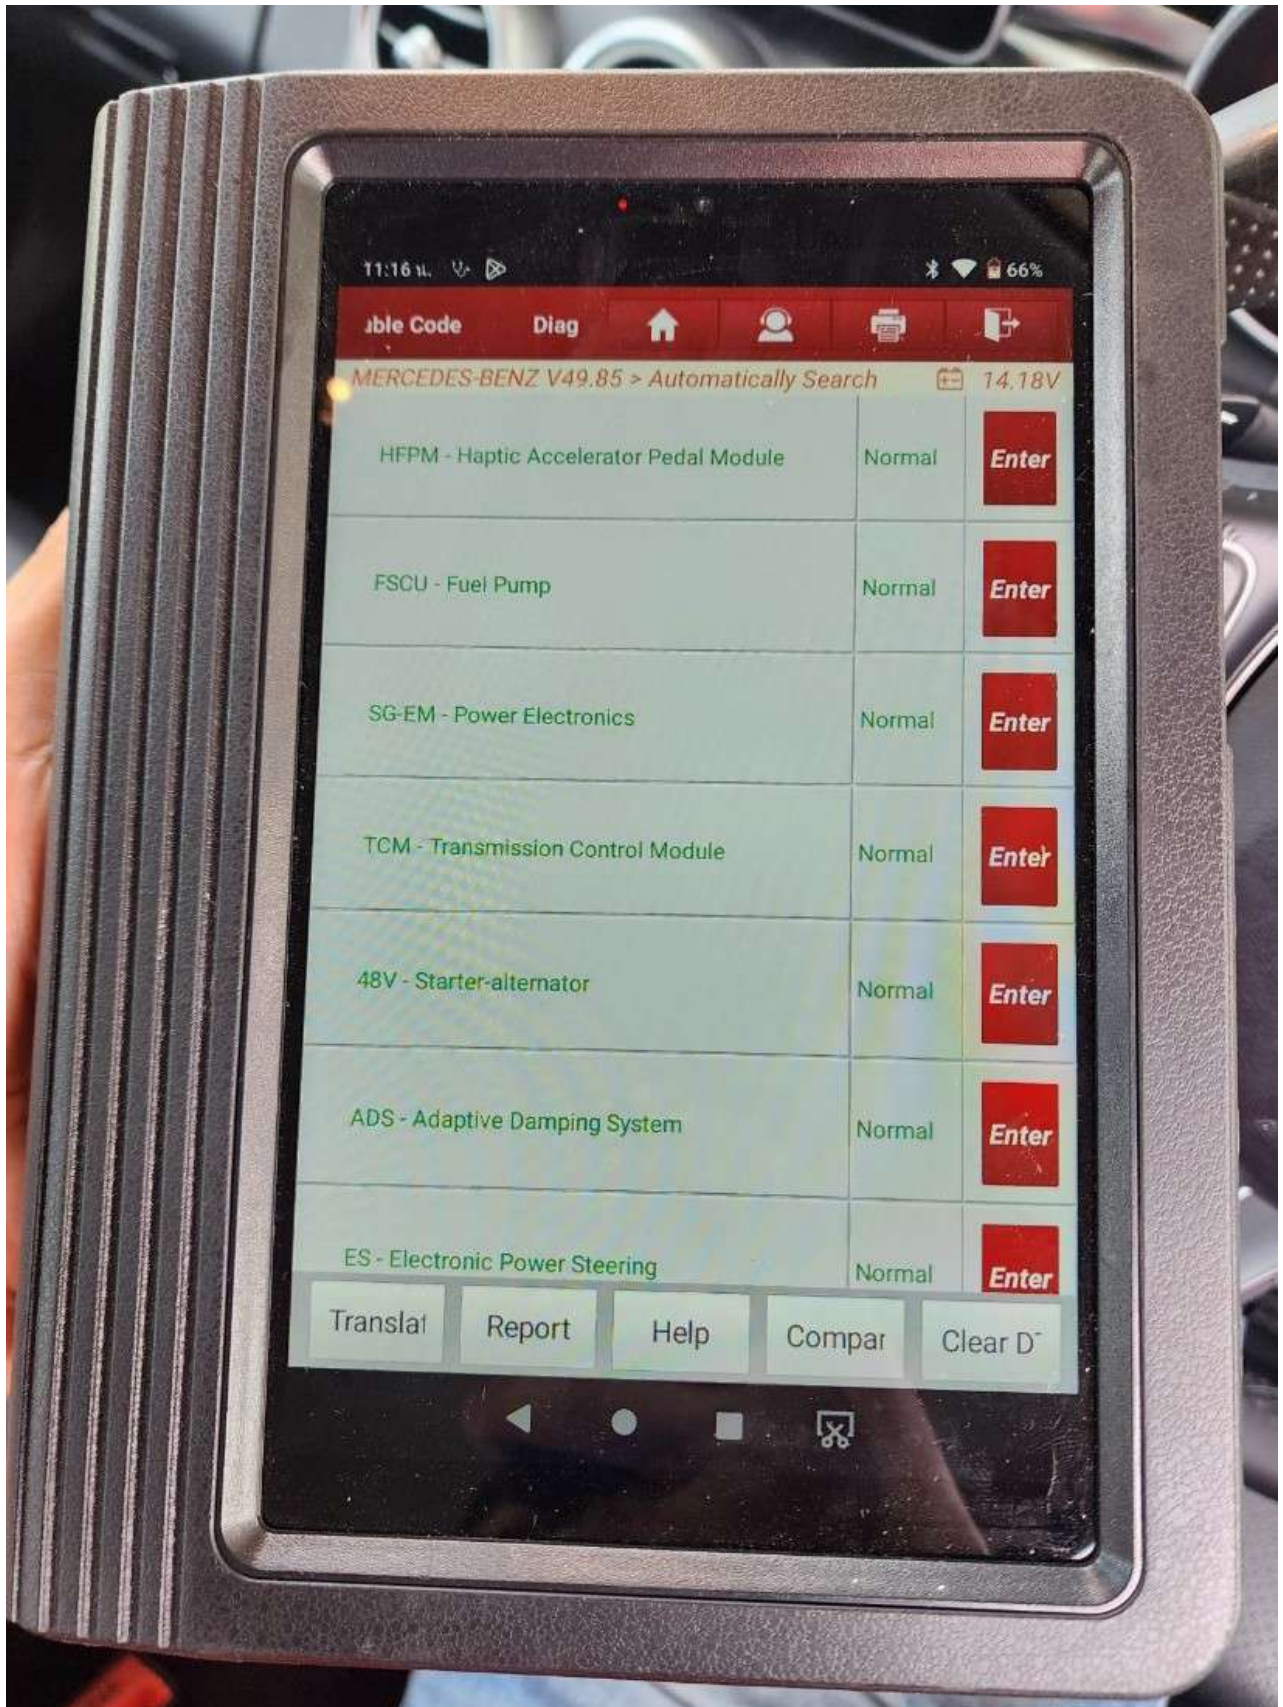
11:16 น.

66%

ıble Code Diag

MERCEDES-BENZ V49.85 > Automatically Search 14.18V

| | | |
|---|---|---|
| HFPM - Haptic Accelerator Pedal Module | Normal | Enter |
| FSCU - Fuel Pump | Normal | Enter |
| SG-EM - Power Electronics | Normal | Enter |
| TCM - Transmission Control Module | Normal | Enter |
| 48V - Starter-alternator | Normal | Enter |
| ADS - Adaptive Damping System | Normal | Enter |
| ES - Electronic Power Steering | Normal | Enter |

Translat Report Help Compar Clear D